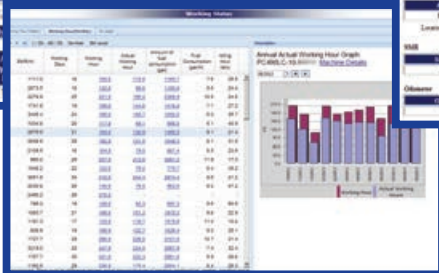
Working Status

Working Hour/Machine

Machine | Working Days | Working Hour | Actual Working Hour | Amount of fuel consumption (gal) | Fuel Consumption (gal/h) | Idling Hour Ratio

Annual Actual Working Hour Graph
PC490LC-10 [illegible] Machine Details

Working Hour
Actual Working Hours

Location

Skill

Odometer